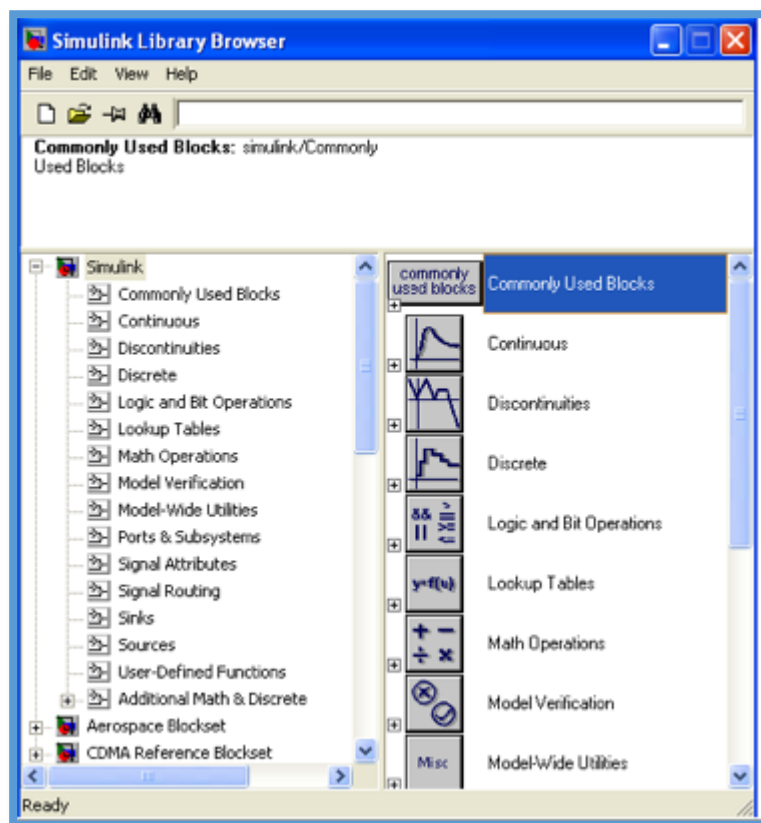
Simulink Library Browser

File Edit View Help

**Commonly Used Blocks:** simulink/Commonly Used Blocks

Simulink
Commonly Used Blocks
Continuous
Discontinuities
Discrete
Logic and Bit Operations
Lookup Tables
Math Operations
Model Verification
Model-Wide Utilities
Ports & Subsystems
Signal Attributes
Signal Routing
Sinks
Sources
User-Defined Functions
Additional Math & Discrete
Aerospace Blockset
CDMA Reference Blockset

commonly used blocks
Commonly Used Blocks
Continuous
Discontinuities
Discrete
&& || ≤ ≥ ~=
Logic and Bit Operations
y=f(u)
Lookup Tables
+ − ÷ ×
Math Operations
Model Verification
Misc
Model-Wide Utilities

Ready